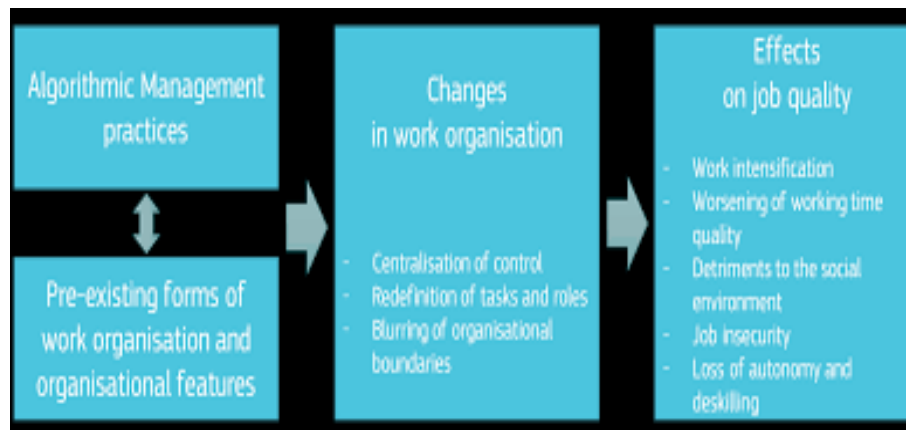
Algorithmic Management practices

Pre-existing forms of work organisation and organisational features

Changes in work organisation

- Centralisation of control
- Redefinition of tasks and roles
- Blurring of organisational boundaries

Effects on job quality

- Work intensification
- Worsening of working time quality
- Detriments to the social environment
- Job insecurity
- Loss of autonomy and deskilling